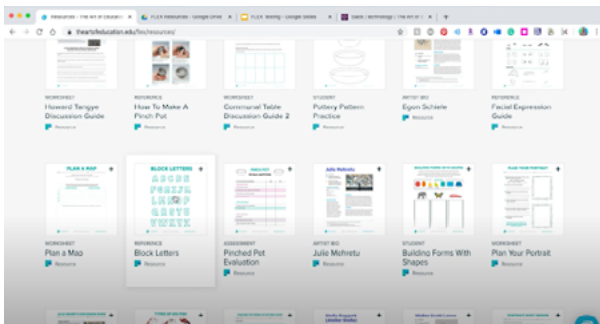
Resources - The Art of Education | FLEX Resources - Google Drive | FLEX Testing - Google Sheets | Slack | Technology | The Art of

theartofeducation.edu/flex/resources/

WORKSHEET
Howard Tangye Discussion Guide
Resource

REFERENCE
How To Make A Pinch Pot
Resource

WORKSHEET
Communal Table Discussion Guide 2
Resource

STUDENT
Pottery Pattern Practice
Resource

ARTIST BIO
Egon Schiele
Resource

REFERENCE
Facial Expression Guide
Resource

PLAN A MAP

WORKSHEET
Plan a Map
Resource

BLOCK LETTERS

REFERENCE
Block Letters
Resource

PINCH POT

ASSESSMENT
Pinched Pot Evaluation
Resource

Julie Mehretu

ARTIST BIO
Julie Mehretu
Resource

BUILDING FORMS WITH SHAPES

STUDENT
Building Forms With Shapes
Resource

PLAN YOUR PORTRAIT

WORKSHEET
Plan Your Portrait
Resource

TYPES OF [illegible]